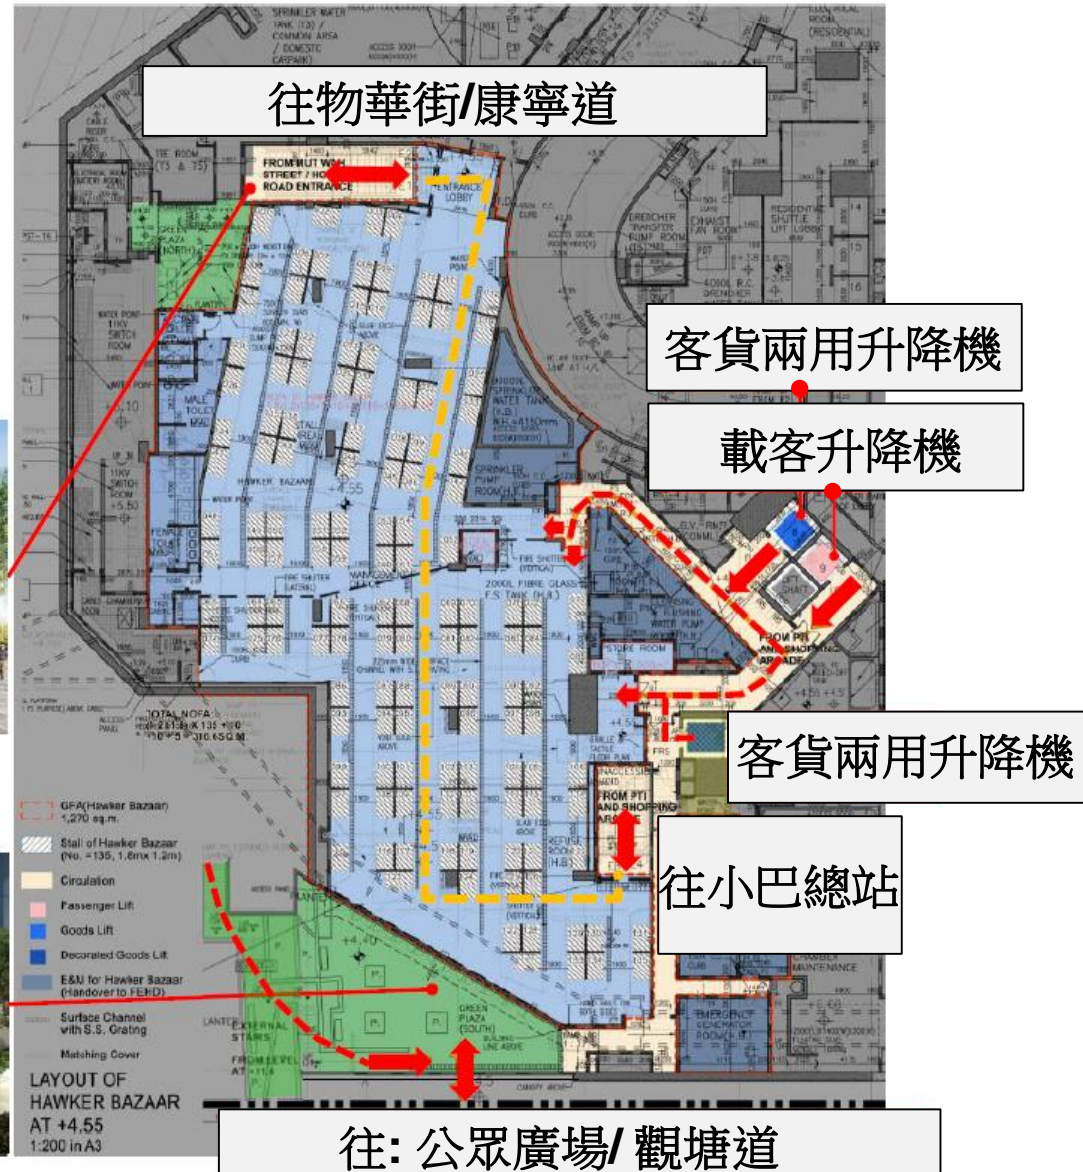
往物華街/康寧道

客貨兩用升降機

載客升降機

客貨兩用升降機

往小巴總站

往: 公眾廣場/ 觀塘道

FROM HUT WAH STREET / HONG NING ROAD ENTRANCE

ENTRANCE LOBBY

HAWKER BAZAAR

GREEN PLAZA (NORTH)

GREEN PLAZA (SOUTH)

FROM PTI AND SHOPPING ARCADE

FROM PTI AND SHOPPING ARCADE

STORE ROOM

EMERGENCY GENERATOR ROOM

EXTERNAL STAIRS

+4.55

+4.40

GFA(Hawker Bazaar) 1,270 sq.m.

Stall of Hawker Bazaar (No. =135, 1.8m x 1.2m)

Circulation

Passenger Lift

Goods Lift

Decorated Goods Lift

E&M for Hawker Bazaar (Handover to FEHD)

Surface Channel with S.S. Grating

Matching Cover

LAYOUT OF HAWKER BAZAAR AT +4.55
1:200 in A3